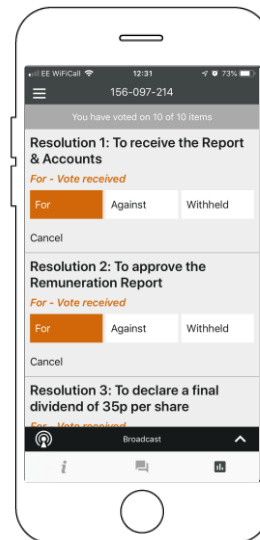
EE WiFiCall 12:31 73%

156-097-214

You have voted on 10 of 10 items

Resolution 1: To receive the Report & Accounts

For - Vote received

For Against Withheld

Cancel

Resolution 2: To approve the Remuneration Report

For - Vote received

For Against Withheld

Cancel

Resolution 3: To declare a final dividend of 35p per share

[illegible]

Broadcast

i